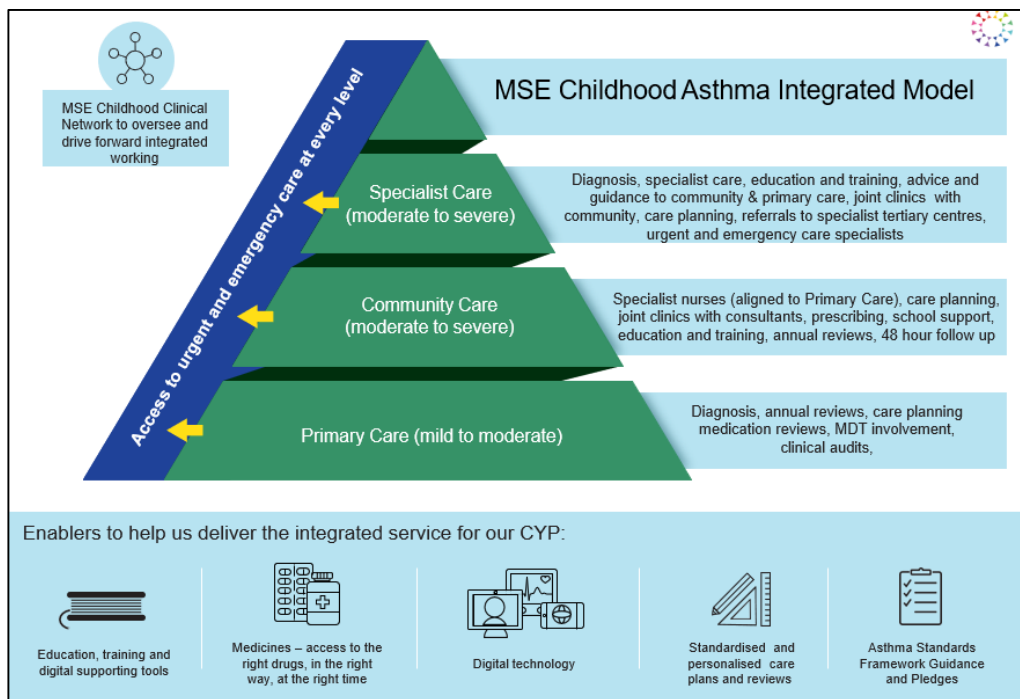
MSE Childhood Clinical Network to oversee and drive forward integrated working

MSE Childhood Asthma Integrated Model

Access to urgent and emergency care at every level

Specialist Care (moderate to severe)

Diagnosis, specialist care, education and training, advice and guidance to community & primary care, joint clinics with community, care planning, referrals to specialist tertiary centres, urgent and emergency care specialists

Community Care (moderate to severe)

Specialist nurses (aligned to Primary Care), care planning, joint clinics with consultants, prescribing, school support, education and training, annual reviews, 48 hour follow up

Primary Care (mild to moderate)

Diagnosis, annual reviews, care planning medication reviews, MDT involvement, clinical audits,

Enablers to help us deliver the integrated service for our CYP:

Education, training and digital supporting tools

Medicines – access to the right drugs, in the right way, at the right time

Digital technology

Standardised and personalised care plans and reviews

Asthma Standards Framework Guidance and Pledges